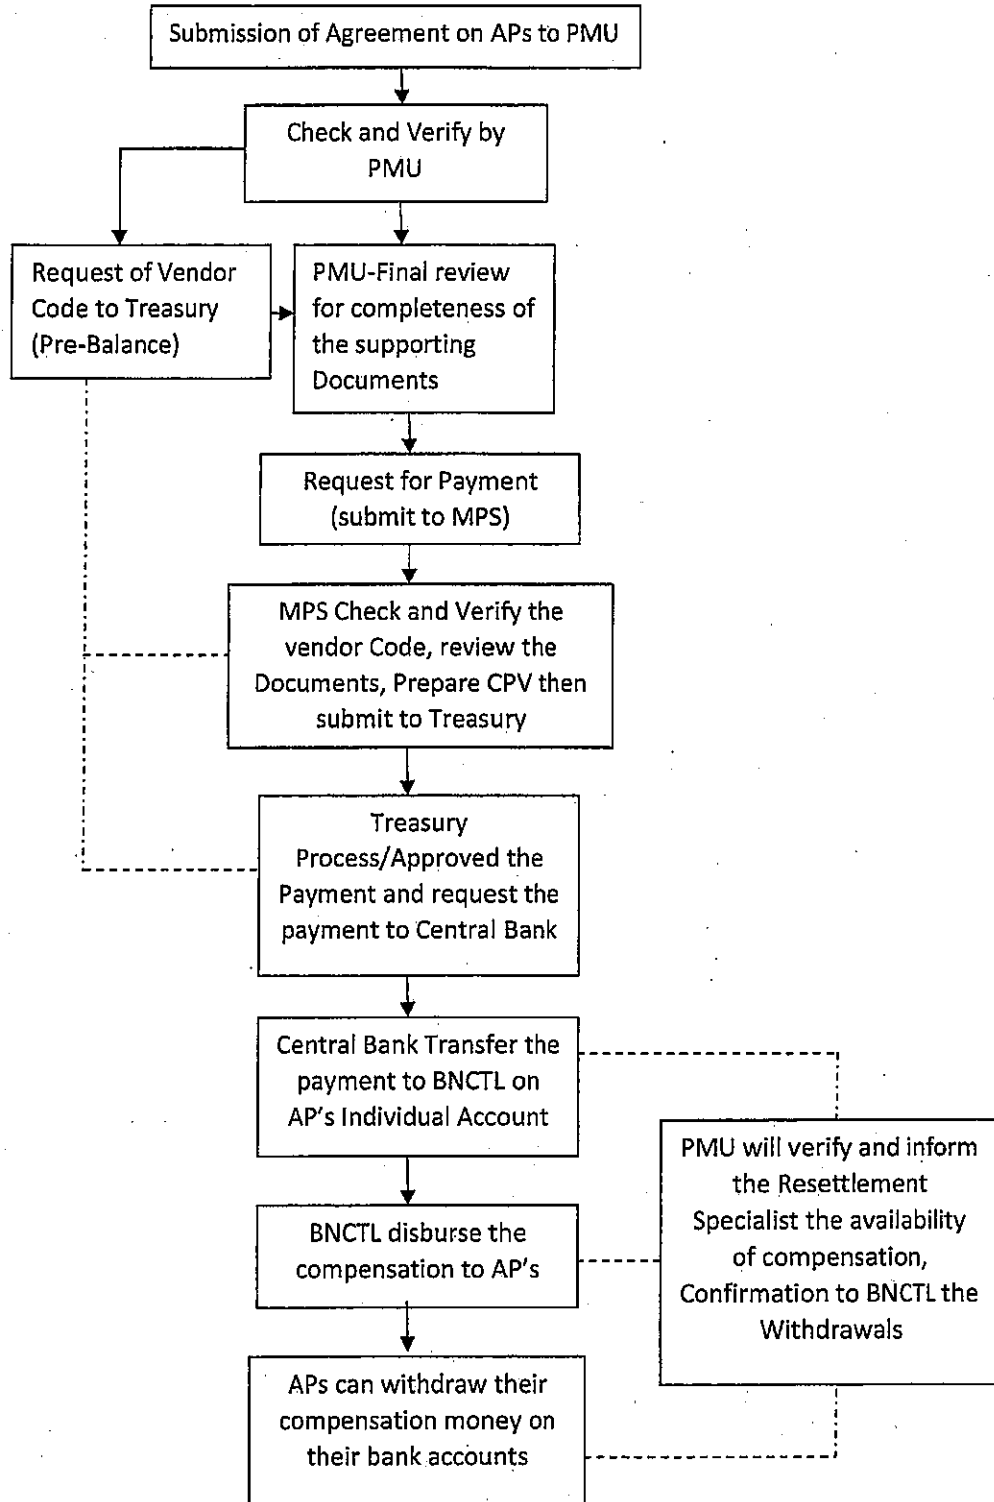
Submission of Agreement on APs to PMU

Check and Verify by PMU

Request of Vendor Code to Treasury (Pre-Balance)

PMU-Final review for completeness of the supporting Documents

Request for Payment (submit to MPS)

MPS Check and Verify the vendor Code, review the Documents, Prepare CPV then submit to Treasury

Treasury Process/Approved the Payment and request the payment to Central Bank

Central Bank Transfer the payment to BNCTL on AP's Individual Account

PMU will verify and inform the Resettlement Specialist the availability of compensation, Confirmation to BNCTL the Withdrawals

BNCTL disburse the compensation to AP's

APs can withdraw their compensation money on their bank accounts